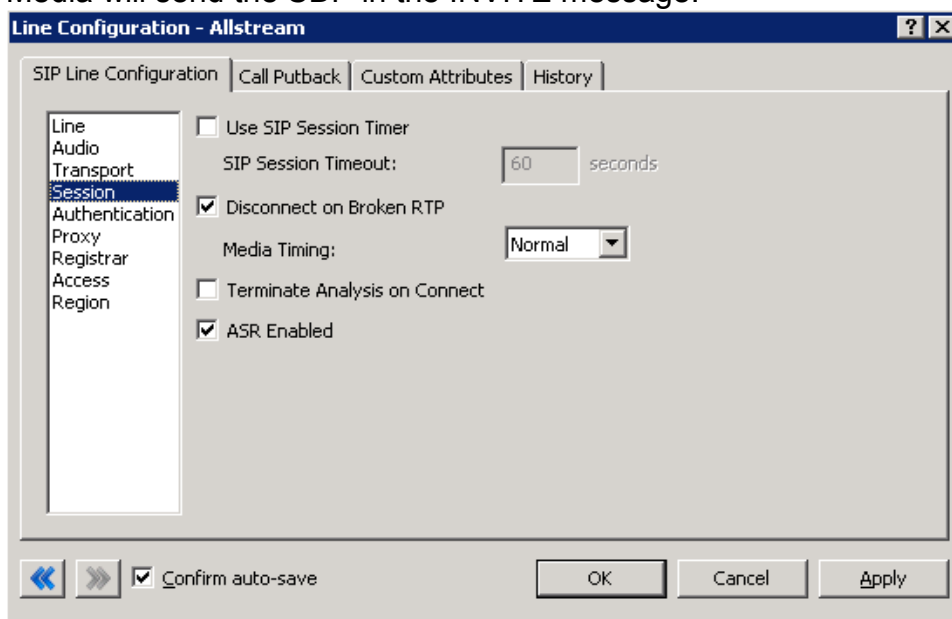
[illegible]
Line Configuration - Allstream
?
X
SIP Line Configuration
Call Putback
Custom Attributes
History
Line
Audio
Transport
Session
Authentication
Proxy
Registrar
Access
Region
Use SIP Session Timer
SIP Session Timeout:
60
seconds
Disconnect on Broken RTP
Media Timing:
Normal
Terminate Analysis on Connect
ASR Enabled
Confirm auto-save
OK
Cancel
Apply